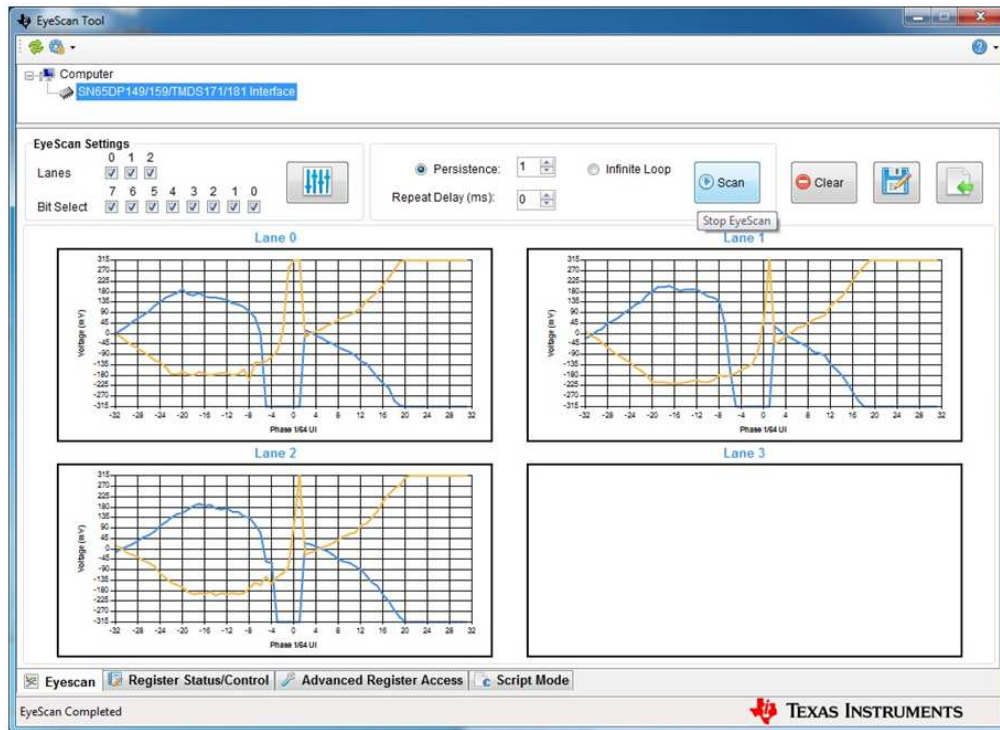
EyeScan Tool

Computer
SN65DP149/159/TMDS171/181 Interface

EyeScan Settings
Lanes 0 1 2
Bit Select 7 6 5 4 3 2 1 0

Persistence: 1
Infinite Loop
Repeat Delay (ms): 0
Scan
Stop EyeScan
Clear

Lane 0
315 270 225 180 135 90 45 0 -45 -90 -135 -180 -225 -270 -315
Voltage (mV)
-32 -28 -24 -20 -16 -12 -8 -4 0 4 8 12 16 20 24 28 32
Phase 1/64 UI

Lane 1
315 270 225 180 135 90 45 0 -45 -90 -135 -180 -225 -270 -315
Voltage (mV)
-32 -28 -24 -20 -16 -12 -8 -4 0 4 8 12 16 20 24 28 32
Phase 1/64 UI

Lane 2
315 270 225 180 135 90 45 0 -45 -90 -135 -180 -225 -270 -315
Voltage (mV)
-32 -28 -24 -20 -16 -12 -8 -4 0 4 8 12 16 20 24 28 32
Phase 1/64 UI

Lane 3

Eyescan | Register Status/Control | Advanced Register Access | Script Mode

EyeScan Completed
TEXAS INSTRUMENTS